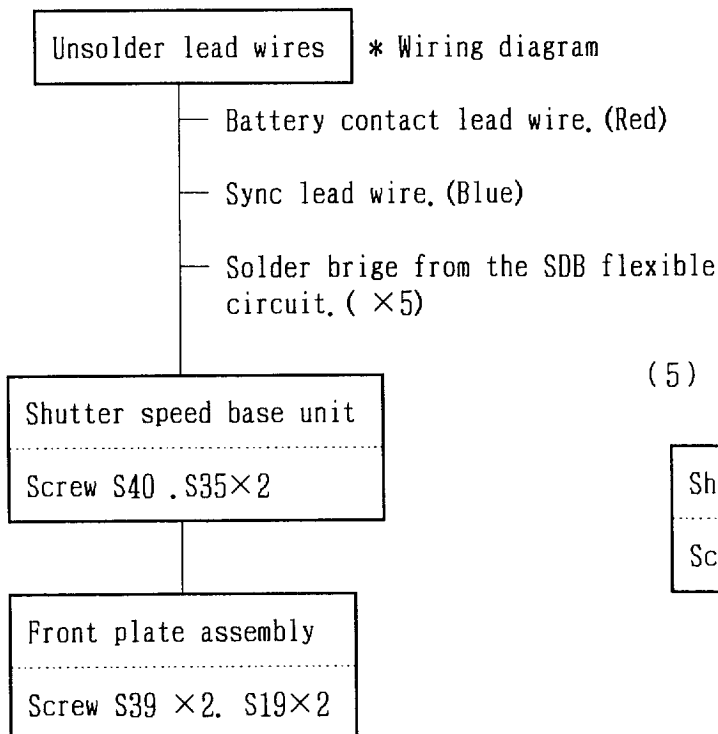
Unsolder lead wires

* Wiring diagram

Battery contact lead wire. (Red)

Sync lead wire. (Blue)

Solder brige from the SDB flexible circuit. ( ×5)

(5)

Shutter speed base unit

Screw S40 . S35×2

Sh

Sc

Front plate assembly

Screw S39 ×2. S19×2